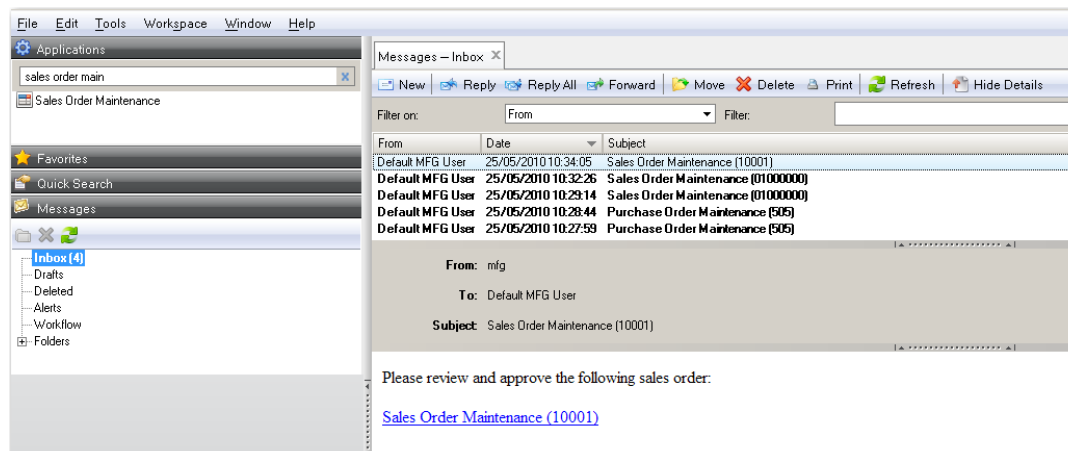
File Edit Tools Workspace Window Help

Applications

sales order main

Sales Order Maintenance

Favorites

Quick Search

Messages

Inbox (4)
Drafts
Deleted
Alerts
Workflow
Folders

Messages – Inbox

New Reply Reply All Forward Move Delete Print Refresh Hide Details

Filter on: From Filter:

| From | Date | Subject |
|---|---|---|
| Default MFG User | 25/05/2010 10:34:05 | Sales Order Maintenance (10001) |
| Default MFG User | 25/05/2010 10:32:26 | Sales Order Maintenance (01000000) |
| Default MFG User | 25/05/2010 10:29:14 | Sales Order Maintenance (01000000) |
| Default MFG User | 25/05/2010 10:28:44 | Purchase Order Maintenance (505) |
| Default MFG User | 25/05/2010 10:27:59 | Purchase Order Maintenance (505) |

From: mfg

To: Default MFG User

Subject: Sales Order Maintenance (10001)

Please review and approve the following sales order:

Sales Order Maintenance (10001)